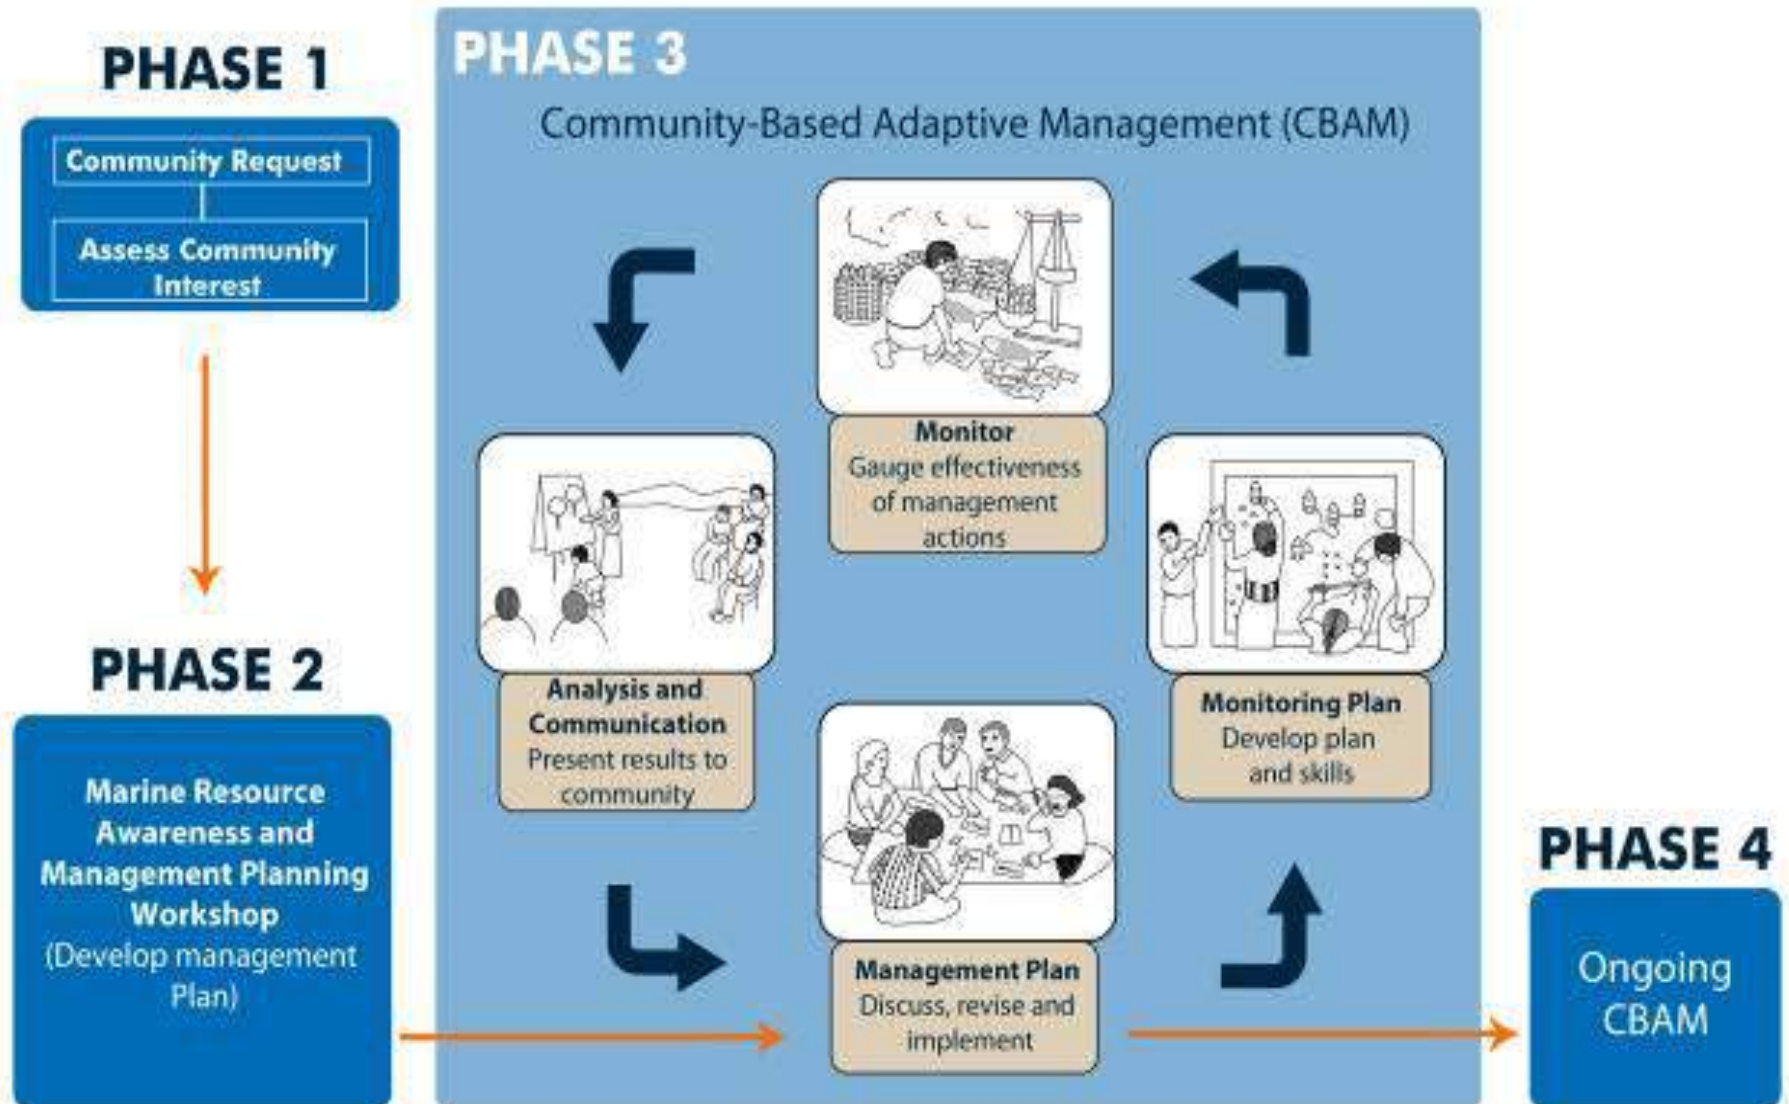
PHASE 1

Community Request

Assess Community Interest

PHASE 2

Marine Resource Awareness and Management Planning Workshop (Develop management Plan)

PHASE 3

Community-Based Adaptive Management (CBAM)

Monitor
Gauge effectiveness of management actions

Monitoring Plan
Develop plan and skills

Management Plan
Discuss, revise and implement

Analysis and Communication
Present results to community

PHASE 4

Ongoing CBAM